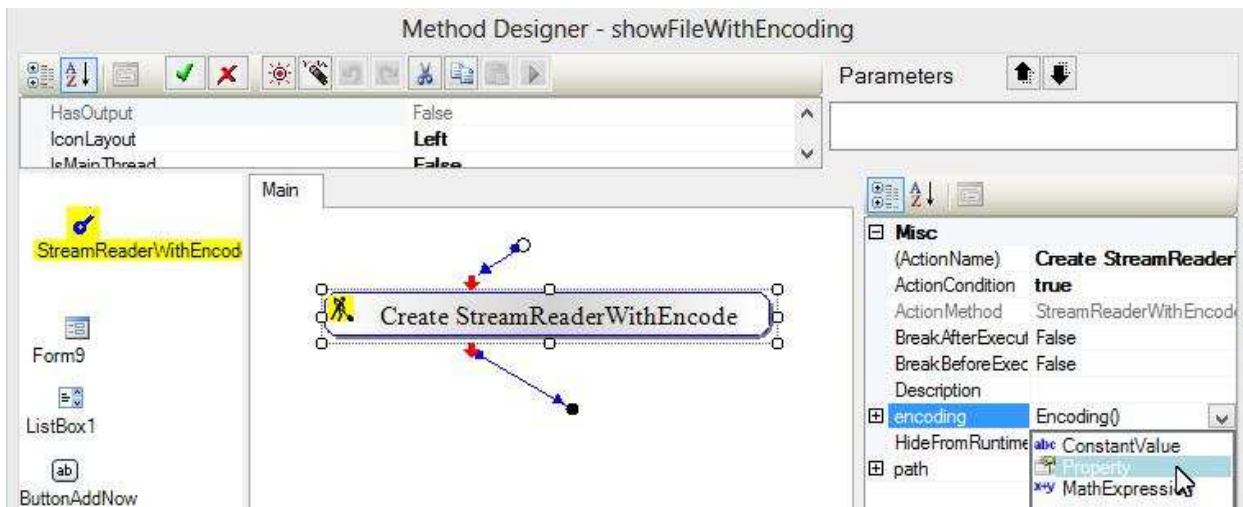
Method Designer - showFileWithEncoding

Parameters

| HasOutput | False |
|---|---|
| IconLayout | **Left** |
| IsMainThread | **False** |

Main

StreamReaderWithEncod

Create StreamReaderWithEncode

Form9

ListBox1

ab

ButtonAddNow

⊟ **Misc**

| (ActionName) | **Create StreamReader** |
|---|---|
| ActionCondition | **true** |
| ActionMethod | StreamReaderWithEncod |
| BreakAfterExecut | False |
| BreakBeforeExec | False |
| Description | |
| ⊞ encoding | Encoding() |
| HideFromRuntime | |
| ⊞ path | |

abc ConstantValue
Property
x+y MathExpressi